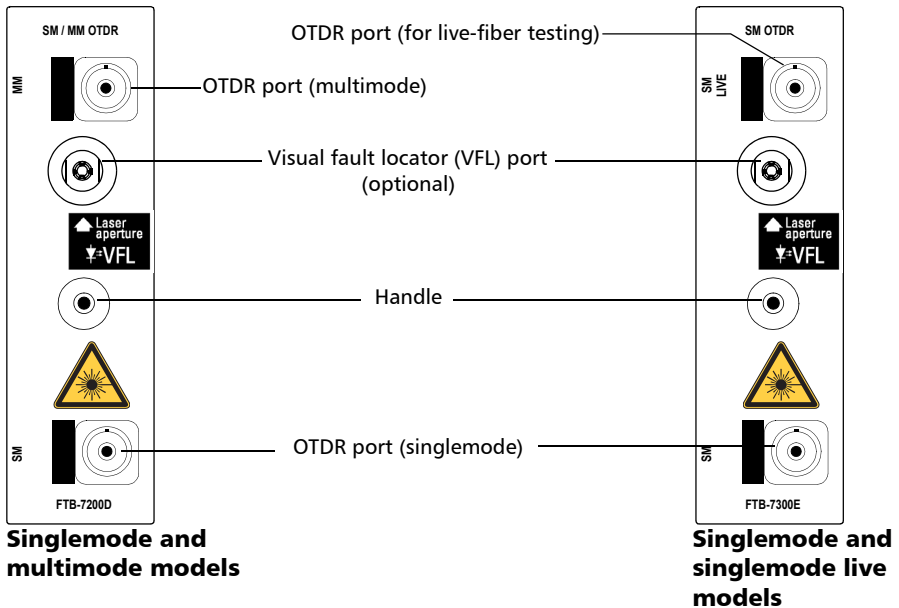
SM / MM OTDR

MM

OTDR port (multimode)

OTDR port (for live-fiber testing)

SM OTDR

SM LIVE

Visual fault locator (VFL) port (optional)

Laser aperture

VFL

Laser aperture

VFL

Handle

SM

OTDR port (singlemode)

SM

FTB-7200D

FTB-7300E

Singlemode and multimode models

Singlemode and singlemode live models